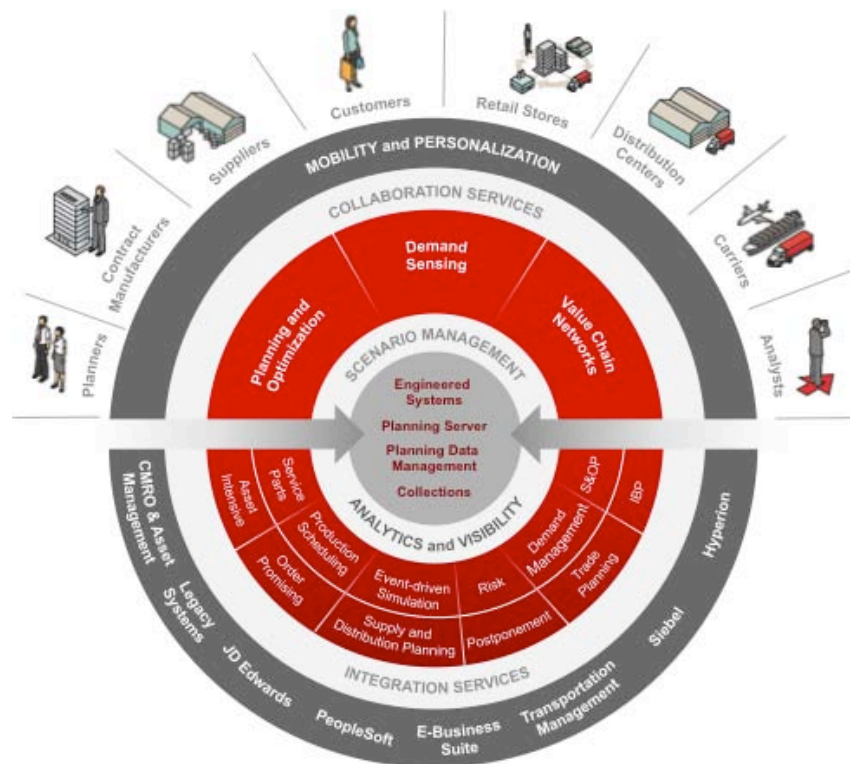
Planners

Contract Manufacturers

Suppliers

Customers

Retail Stores

Distribution Centers

Carriers

Analysts

MOBILITY and PERSONALIZATION

COLLABORATION SERVICES

Planning and Optimization

Demand Sensing

Value Chain Networks

SCENARIO MANAGEMENT

Engineered Systems

Planning Server

Planning Data Management

Collections

ANALYTICS and VISIBILITY

Asset Intensive

Service Parts

Production Scheduling

Order Promising

Event-driven Simulation

Supply and Distribution Planning

Risk

Postponement

Demand Management

Trade Planning

S&OP

IBP

INTEGRATION SERVICES

CMRO & Asset Management

Legacy Systems

JD Edwards

PeopleSoft

E-Business Suite

Transportation Management

Siebel

Hyperion